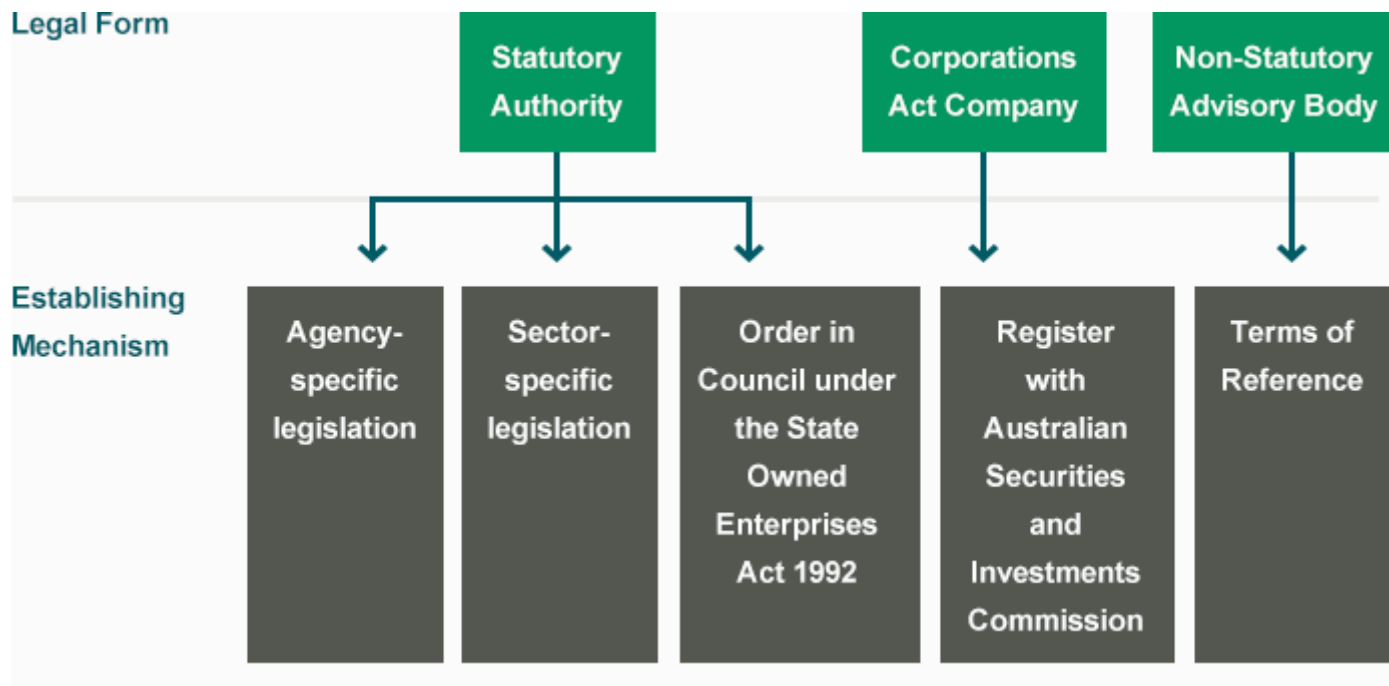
Legal Form

Statutory Authority

Corporations Act Company

Non-Statutory Advisory Body

Establishing Mechanism

Agency-specific legislation

Sector-specific legislation

Order in Council under the State Owned Enterprises Act 1992

Register with Australian Securities and Investments Commission

Terms of Reference